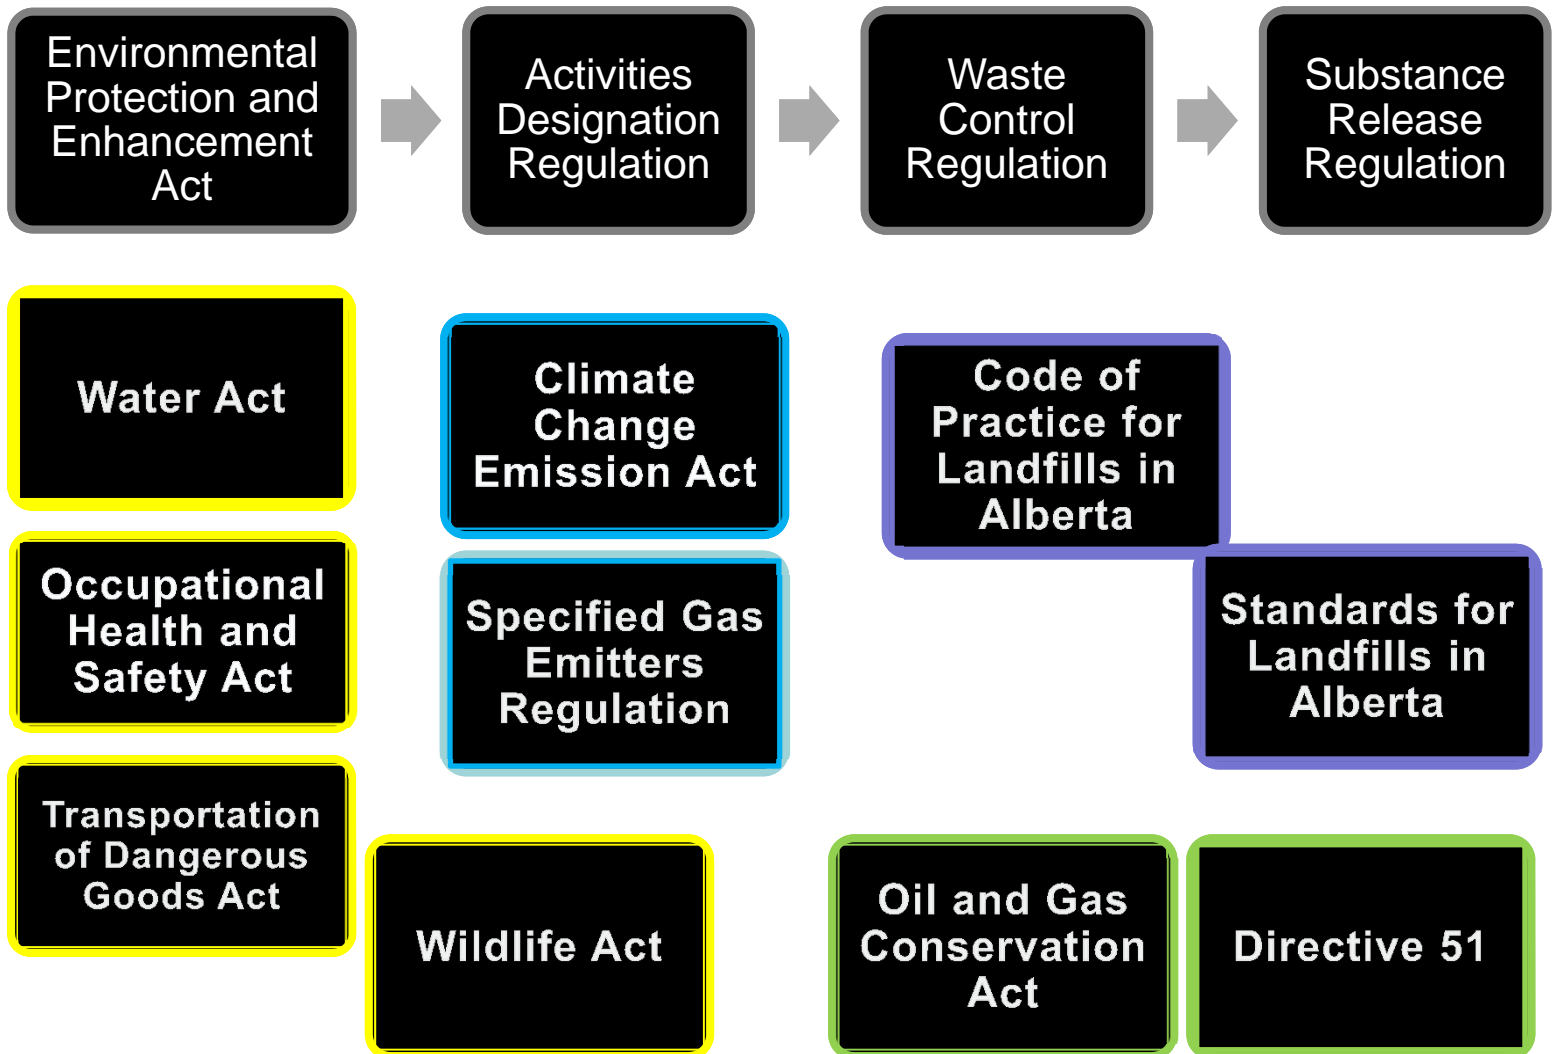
Environmental Protection and Enhancement Act

Activities Designation Regulation

Waste Control Regulation

Substance Release Regulation

Water Act

Climate Change Emission Act

Code of Practice for Landfills in Alberta

Occupational Health and Safety Act

Specified Gas Emitters Regulation

Standards for Landfills in Alberta

Transportation of Dangerous Goods Act

Wildlife Act

Oil and Gas Conservation Act

Directive 51